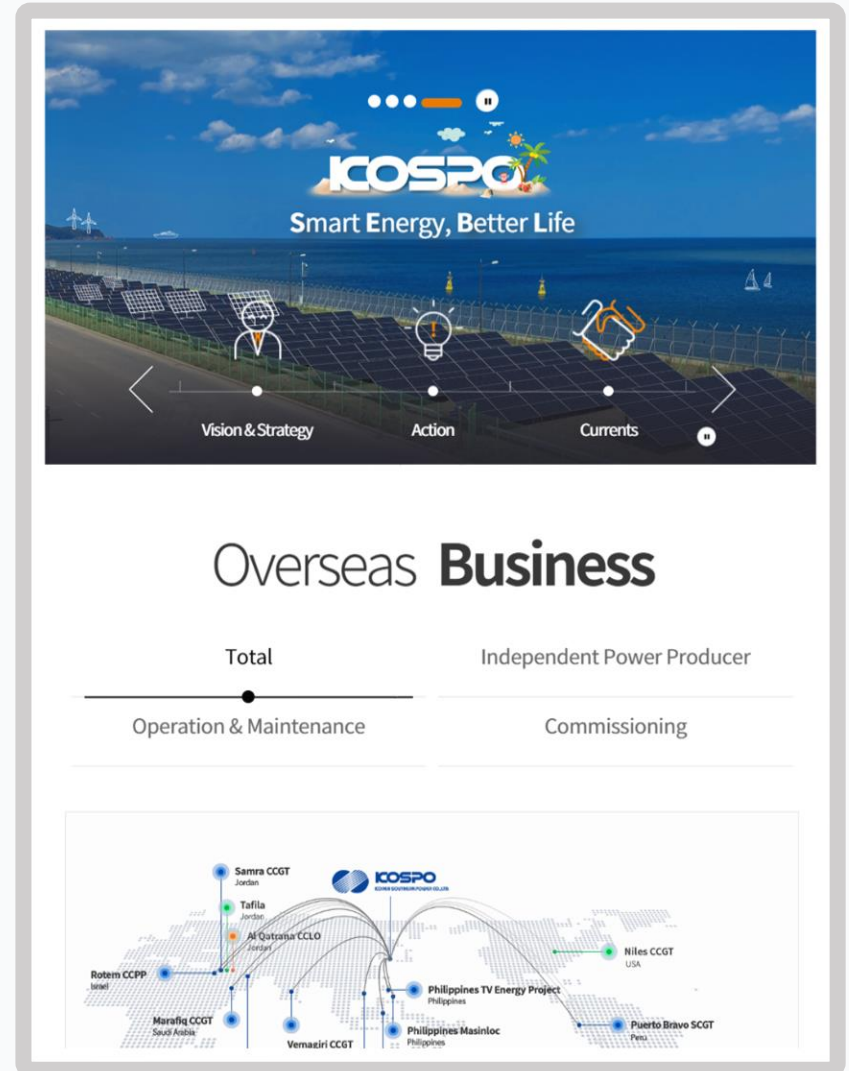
KOSPO
Smart Energy, Better Life

Vision & Strategy
Action
Currents

Overseas Business

Total
Independent Power Producer
Operation & Maintenance
Commissioning

KOSPO
KOREA SOUTHERN POWER CO.,LTD.

Samra CCGT
Jordan
Tafila
Jordan
Al Qatrana CCLO
Jordan
Rotem CCPP
Israel
Marafiq CCGT
Saudi Arabia
Vemagiri CCGT
Philippines TV Energy Project
Philippines
Philippines Masinloc
Philippines
Niles CCGT
USA
Puerto Bravo SCGT
Peru